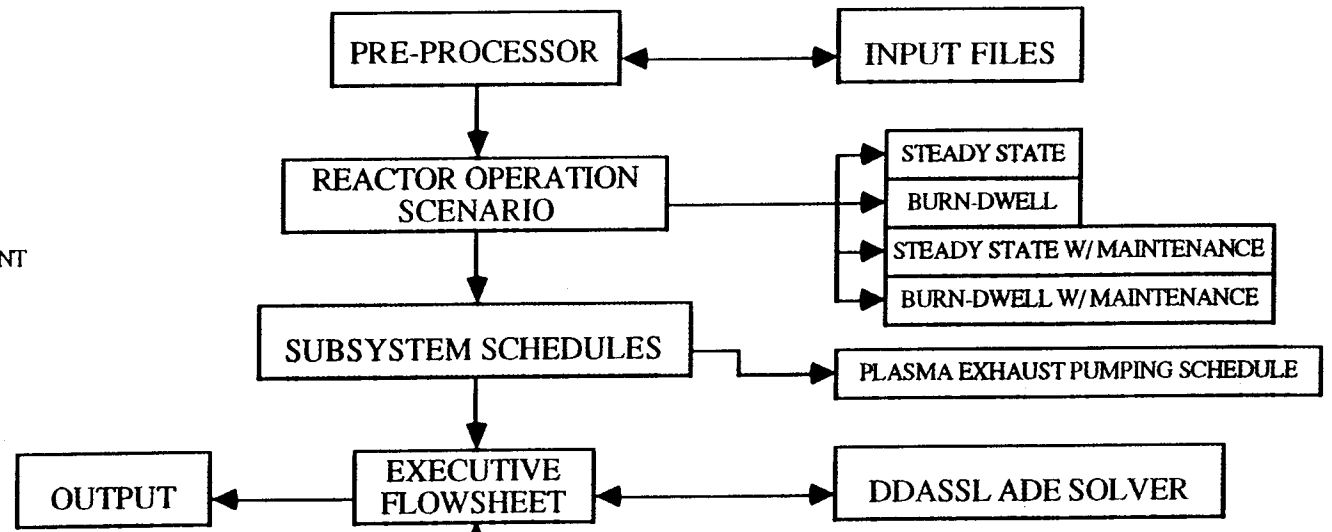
PRE-PROCESSOR

INPUT FILES

REACTOR OPERATION SCENARIO

STEADY STATE

BURN-DWELL

STEADY STATE W/ MAINTENANCE

BURN-DWELL W/ MAINTENANCE

NT

SUBSYSTEM SCHEDULES

PLASMA EXHAUST PUMPING SCHEDULE

OUTPUT

EXECUTIVE FLOWSHEET

DDASSL ADE SOLVER